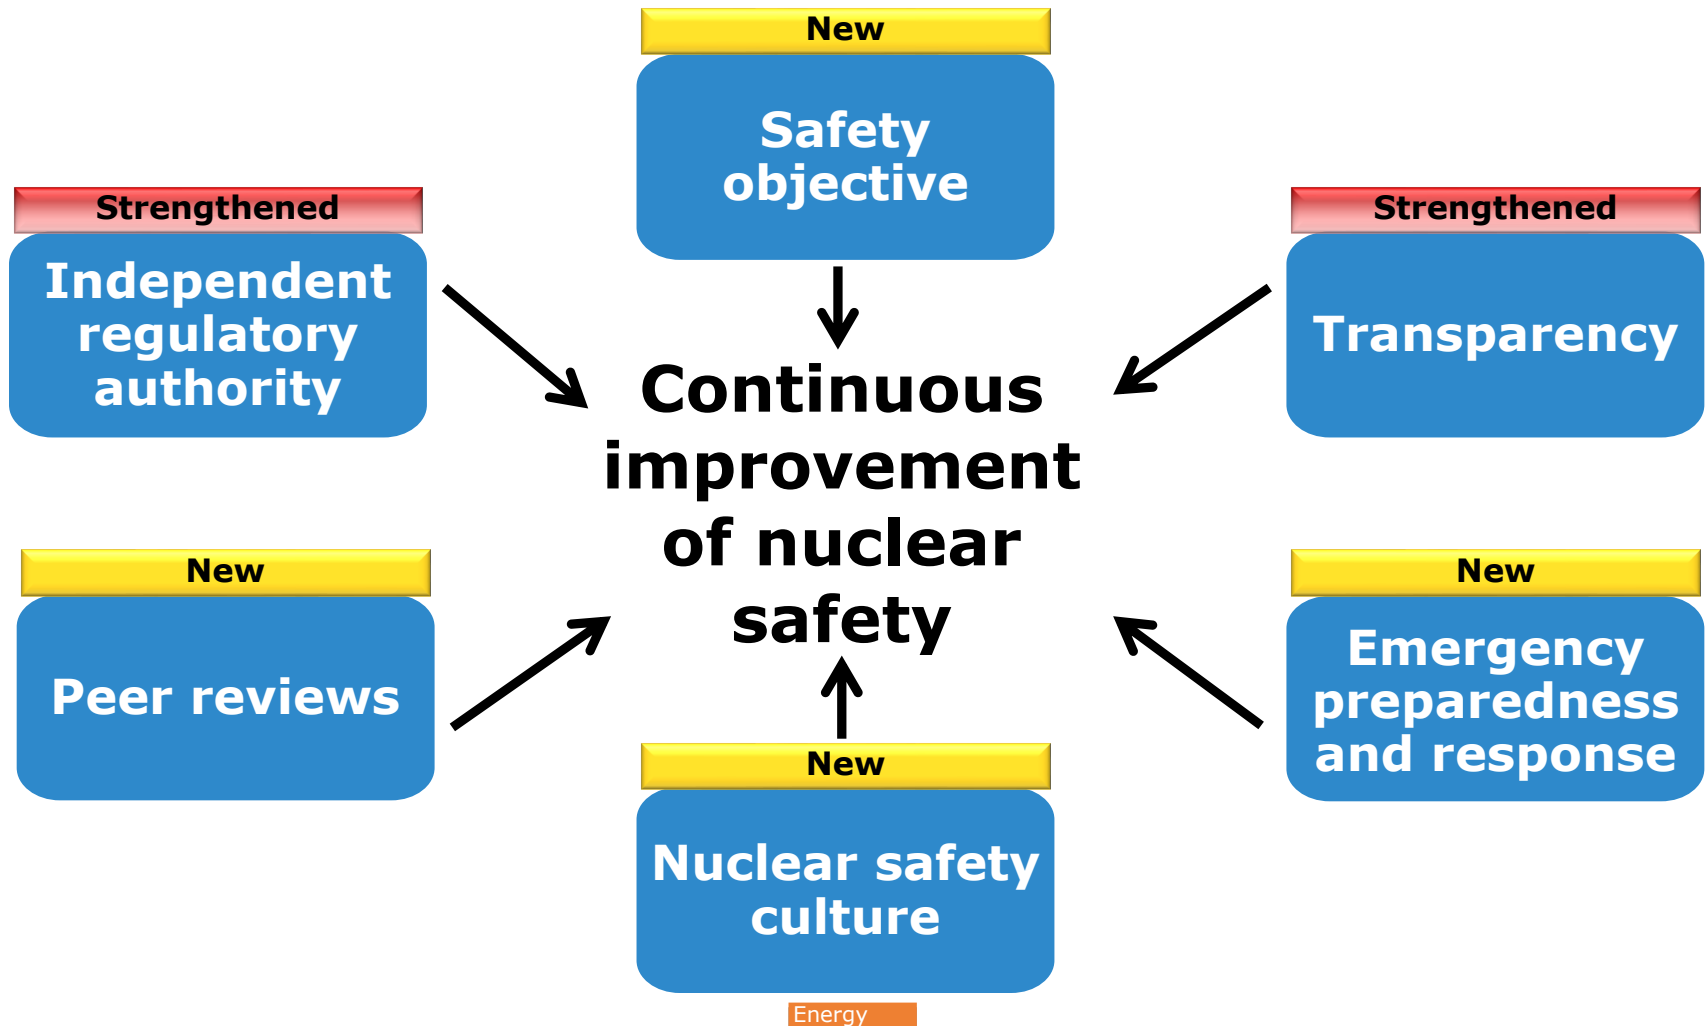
New

Safety objective

Strengthened

Independent regulatory authority

Strengthened

Transparency

Continuous improvement of nuclear safety

New

Peer reviews

New

Emergency preparedness and response

New

Nuclear safety culture

Energy